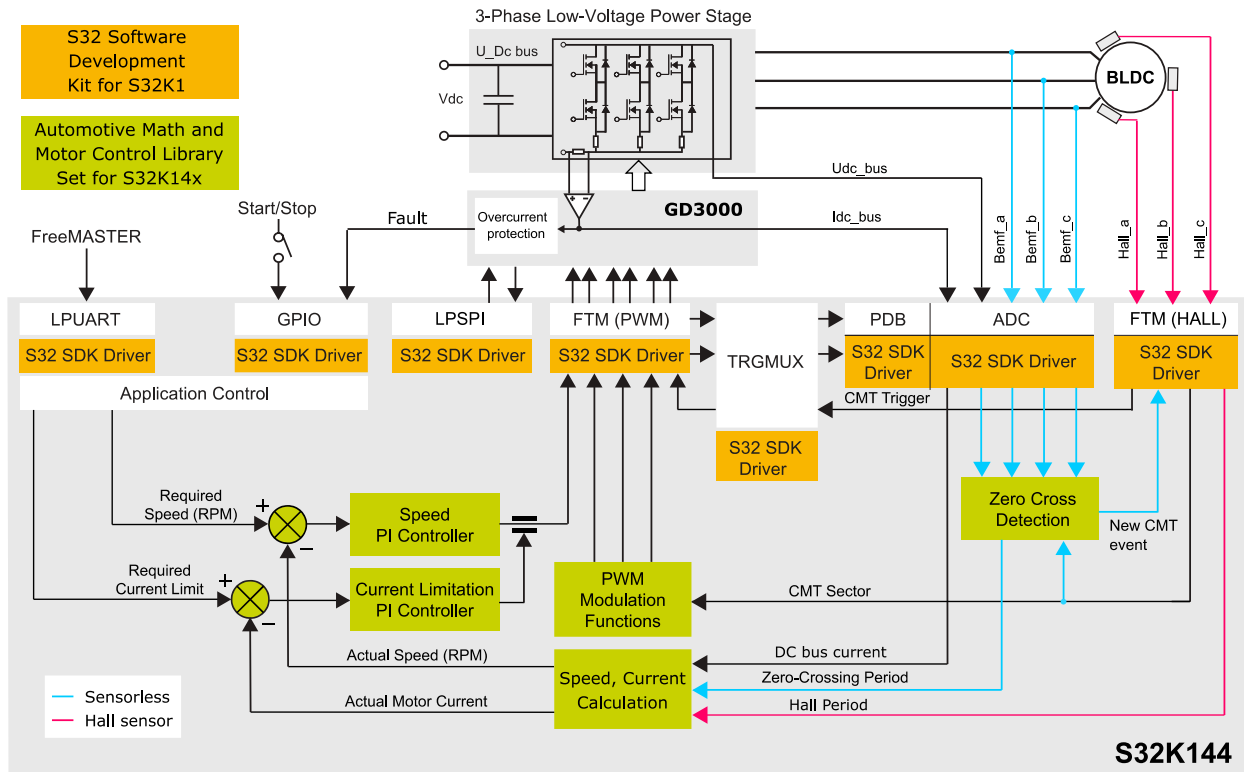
S32 Software Development Kit for S32K1

Automotive Math and Motor Control Library Set for S32K14x

3-Phase Low-Voltage Power Stage

U_Dc bus

Vdc

BLDC

Udc_bus

Idc_bus

GD3000

Overcurrent protection

Fault

Start/Stop

FreeMASTER

Bemf_a

Bemf_b

Bemf_c

Hall_a

Hall_b

Hall_c

LPUART

S32 SDK Driver

GPIO

S32 SDK Driver

LPSPI

S32 SDK Driver

FTM (PWM)

S32 SDK Driver

TRGMUX

S32 SDK Driver

PDB

S32 SDK Driver

ADC

S32 SDK Driver

FTM (HALL)

S32 SDK Driver

Application Control

CMT Trigger

Required Speed (RPM)

+

−

Speed PI Controller

Required Current Limit

+

−

Current Limitation PI Controller

PWM Modulation Functions

Zero Cross Detection

New CMT event

CMT Sector

DC bus current

Actual Speed (RPM)

Zero-Crossing Period

Speed, Current Calculation

Actual Motor Current

Hall Period

Sensorless

Hall sensor

S32K144